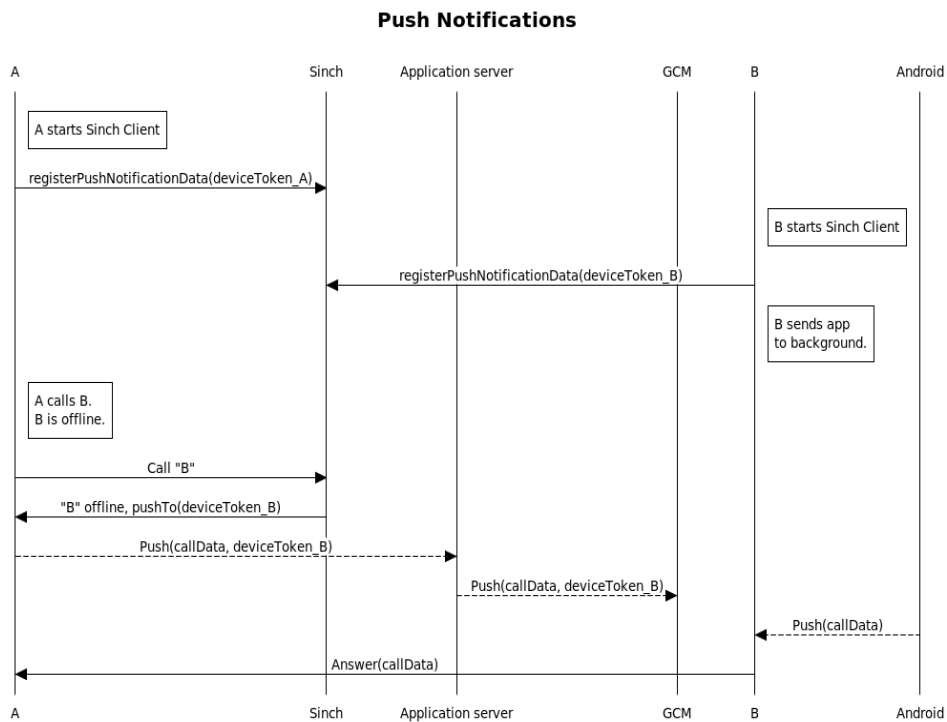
**Push Notifications**

A

Sinch

Application server

GCM

B

Android

A starts Sinch Client

registerPushNotificationData(deviceToken_A)

B starts Sinch Client

registerPushNotificationData(deviceToken_B)

B sends app to background.

A calls B. B is offline.

Call "B"

"B" offline, pushTo(deviceToken_B)

Push(callData, deviceToken_B)

Push(callData, deviceToken_B)

Push(callData)

Answer(callData)

A

Sinch

Application server

GCM

B

Android